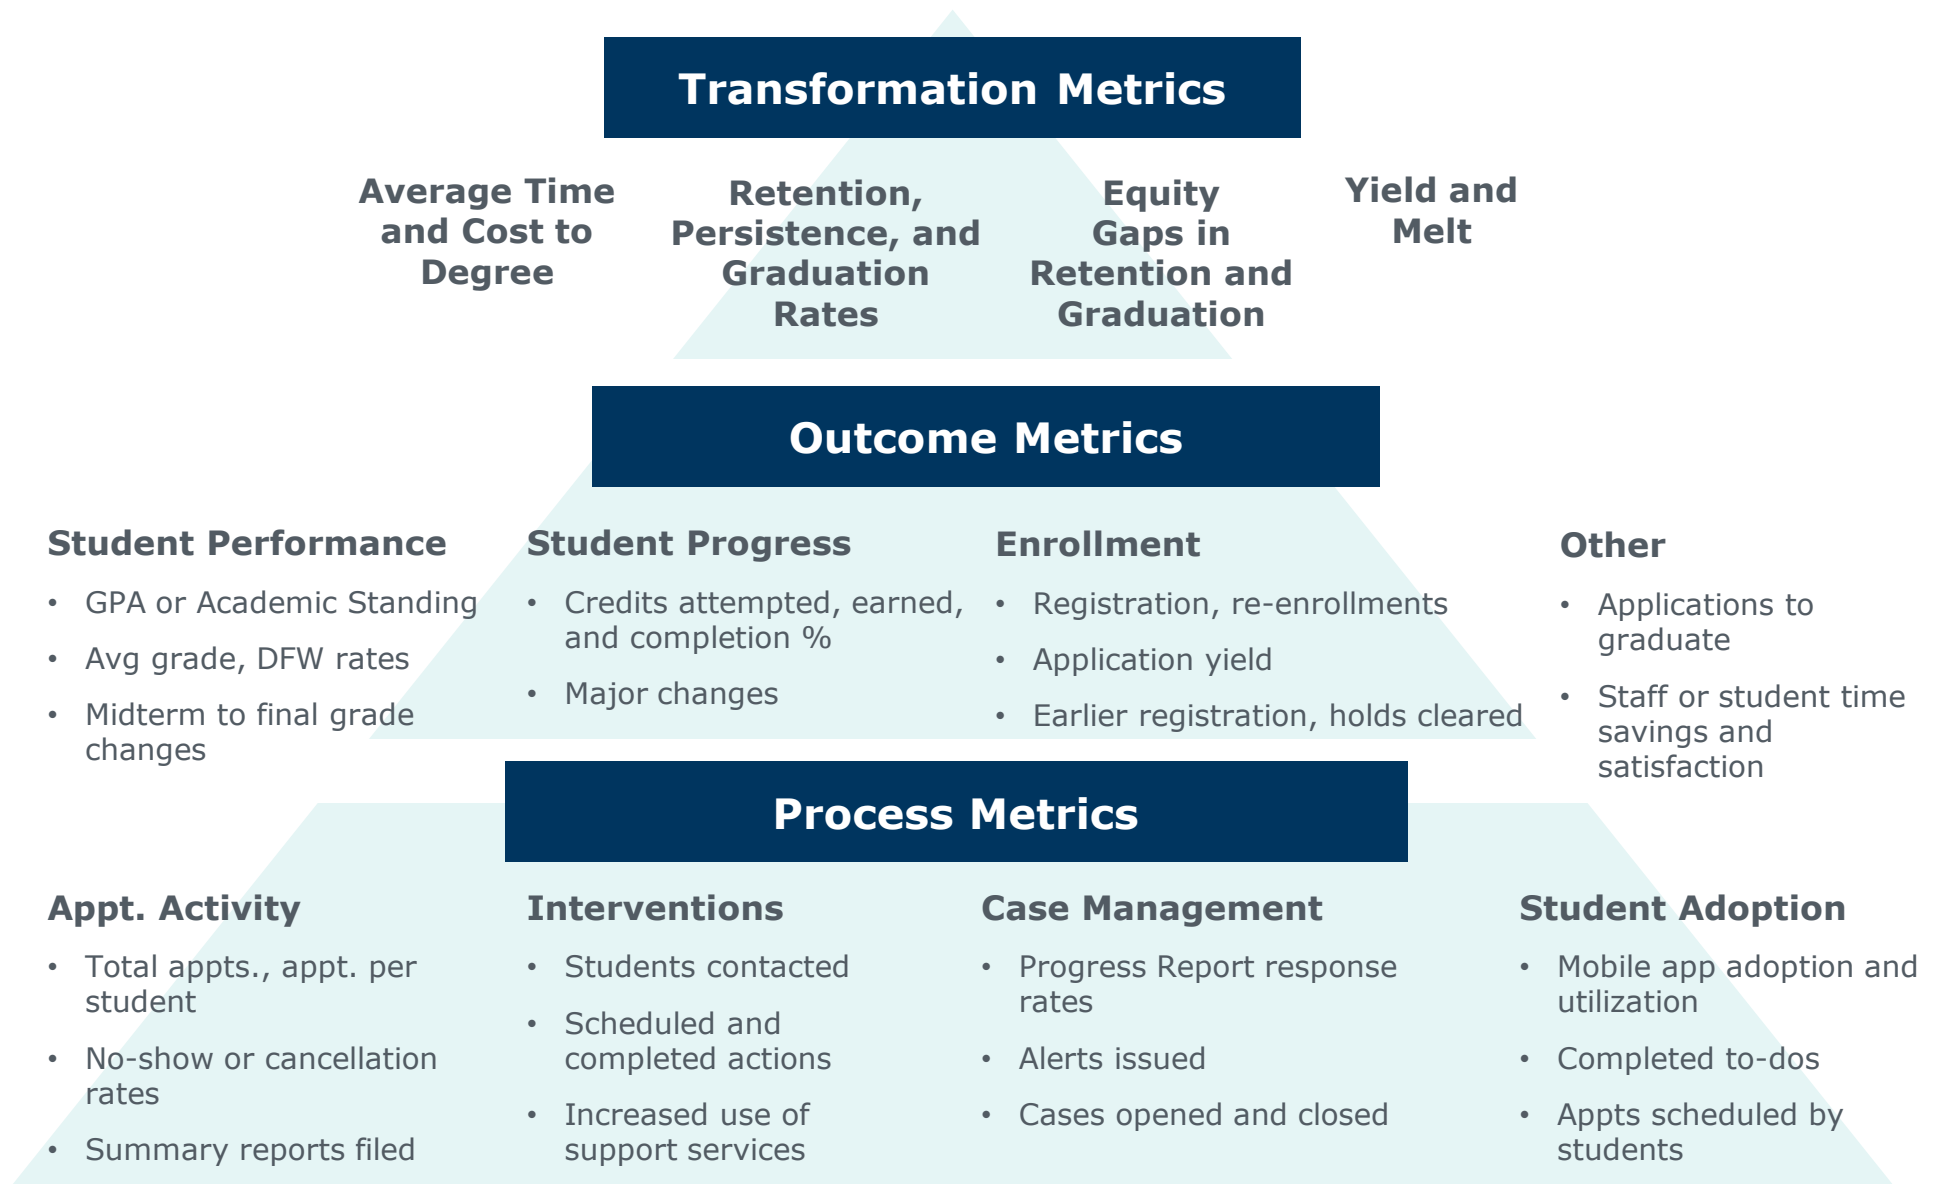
Transformation Metrics

Average Time and Cost to Degree

Retention, Persistence, and Graduation Rates

Equity Gaps in Retention and Graduation

Yield and Melt

Outcome Metrics

Student Performance
- GPA or Academic Standing
- Avg grade, DFW rates
- Midterm to final grade changes

Student Progress
- Credits attempted, earned, and completion %
- Major changes

Enrollment
- Registration, re-enrollments
- Application yield
- Earlier registration, holds cleared

Other
- Applications to graduate
- Staff or student time savings and satisfaction

Process Metrics

Appt. Activity
- Total appts., appt. per student
- No-show or cancellation rates
- Summary reports filed

Interventions
- Students contacted
- Scheduled and completed actions
- Increased use of support services

Case Management
- Progress Report response rates
- Alerts issued
- Cases opened and closed

Student Adoption
- Mobile app adoption and utilization
- Completed to-dos
- Appts scheduled by students